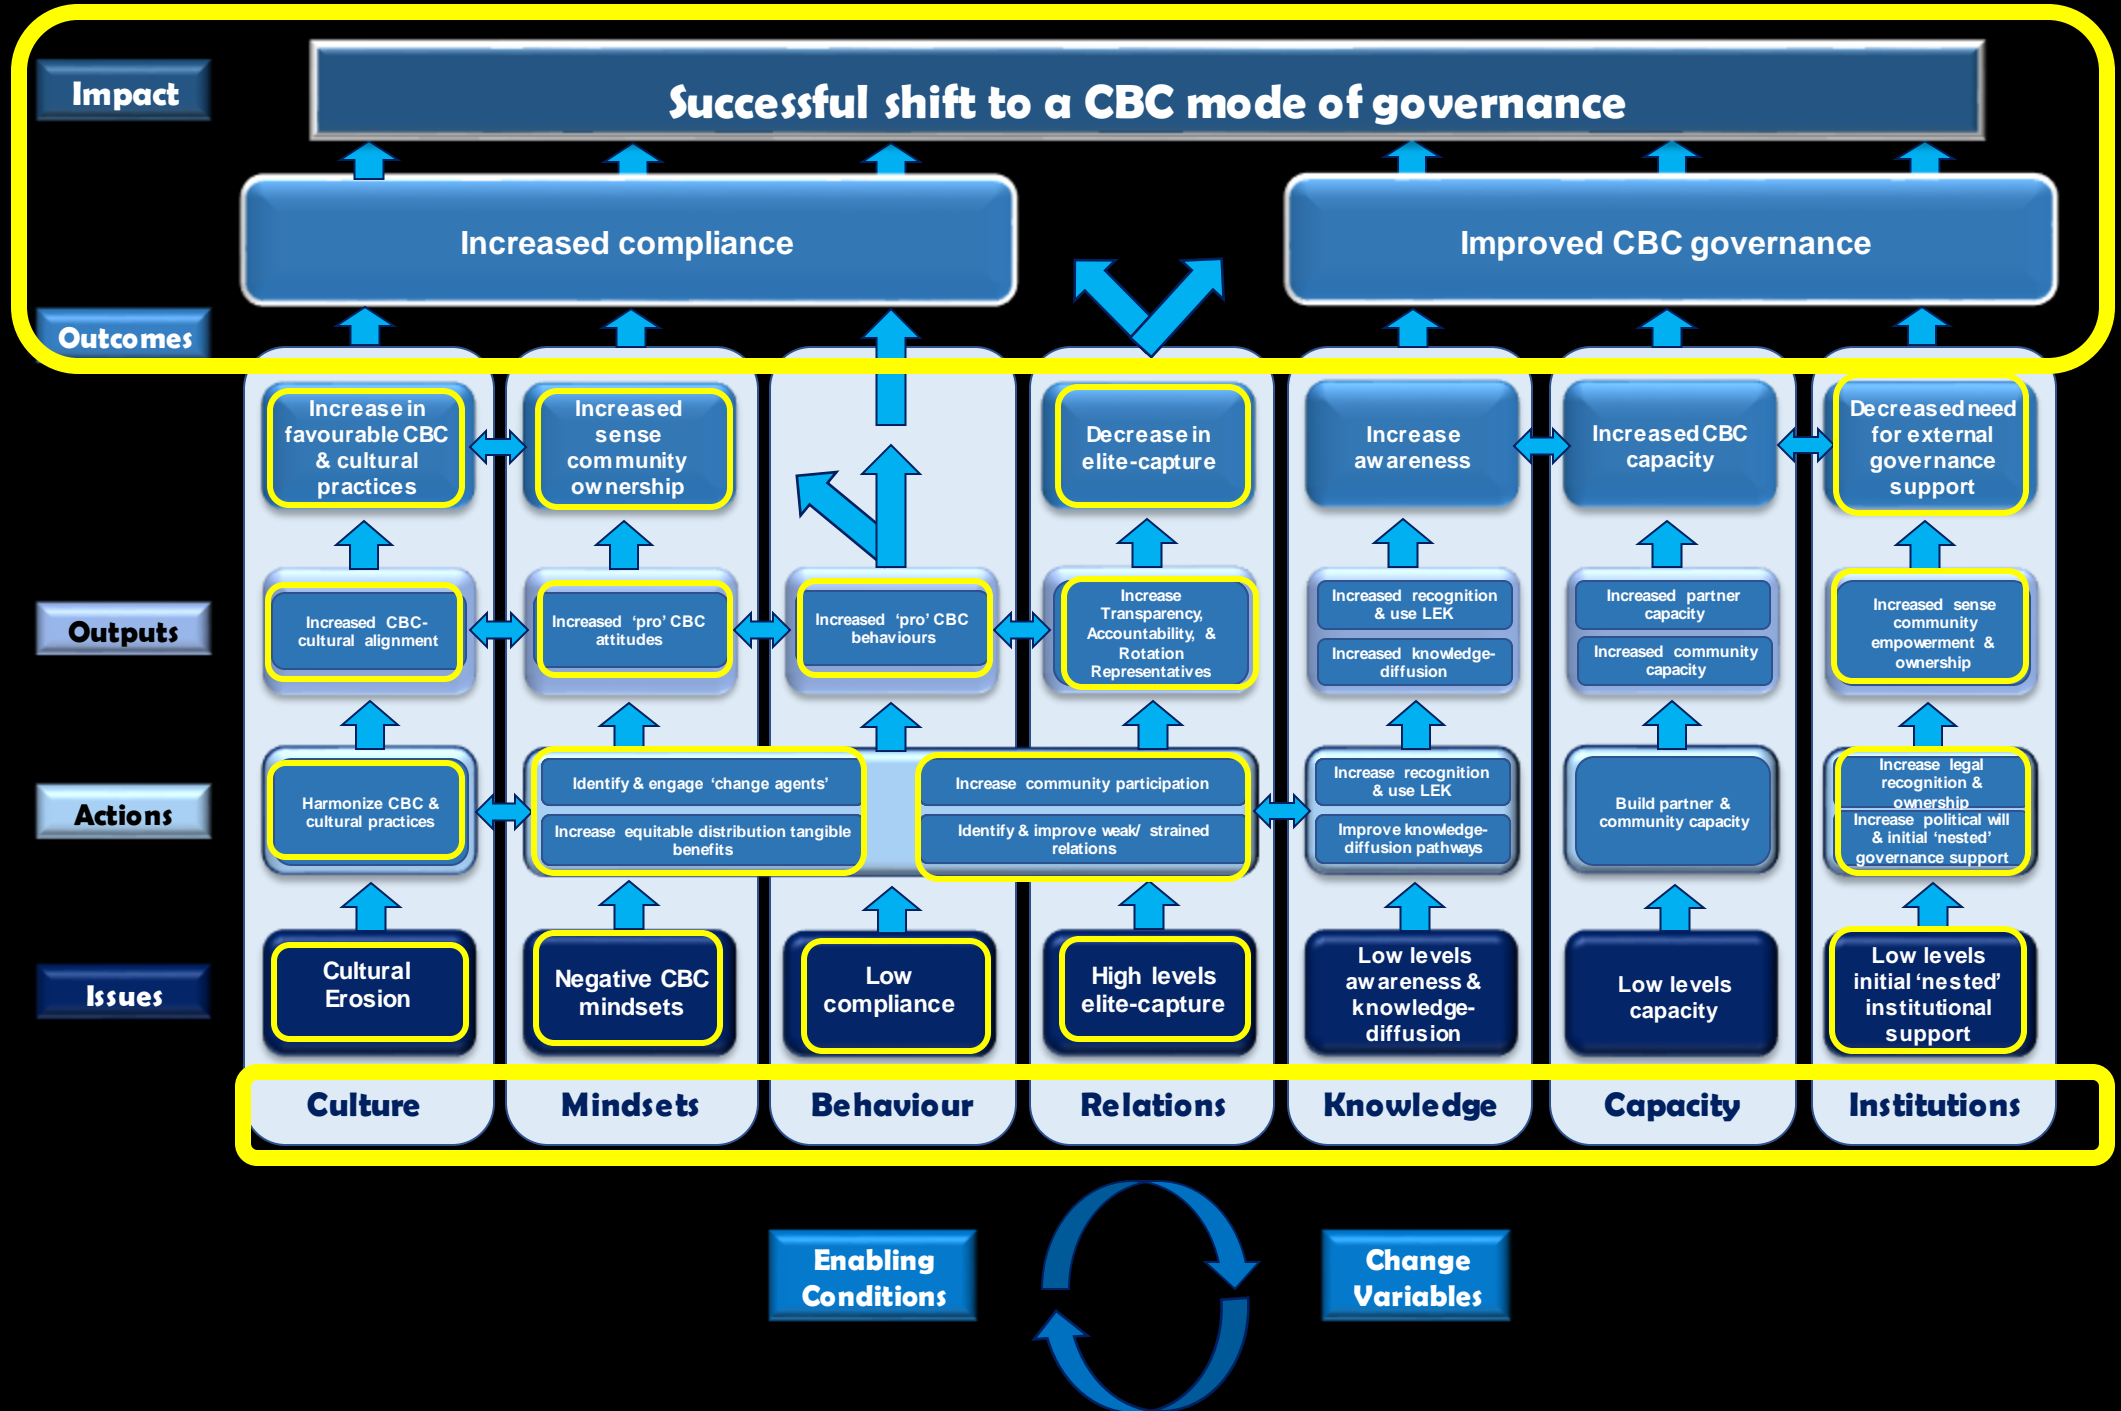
Impact

Successful shift to a CBC mode of governance

Increased compliance

Improved CBC governance

Outcomes

Increase in favourable CBC & cultural practices

Increased sense community ownership

Decrease in elite-capture

Increase awareness

Increased CBC capacity

Decreased need for external governance support

Outputs

Increased CBC-cultural alignment

Increased 'pro' CBC attitudes

Increased 'pro' CBC behaviours

Increase Transparency, Accountability, & Rotation Representatives

Increased recognition & use LEK

Increased knowledge-diffusion

Increased partner capacity

Increased community capacity

Increased sense community empowerment & ownership

Actions

Harmonize CBC & cultural practices

Identify & engage 'change agents'

Increase equitable distribution tangible benefits

Increase community participation

Identify & improve weak/ strained relations

Increase recognition & use LEK

Improve knowledge-diffusion pathways

Build partner & community capacity

Increase legal recognition & ownership

Increase political will & initial 'nested' governance support

Issues

Cultural Erosion

Negative CBC mindsets

Low compliance

High levels elite-capture

Low levels awareness & knowledge-diffusion

Low levels capacity

Low levels initial 'nested' institutional support

Culture

Mindsets

Behaviour

Relations

Knowledge

Capacity

Institutions

Enabling Conditions

Change Variables